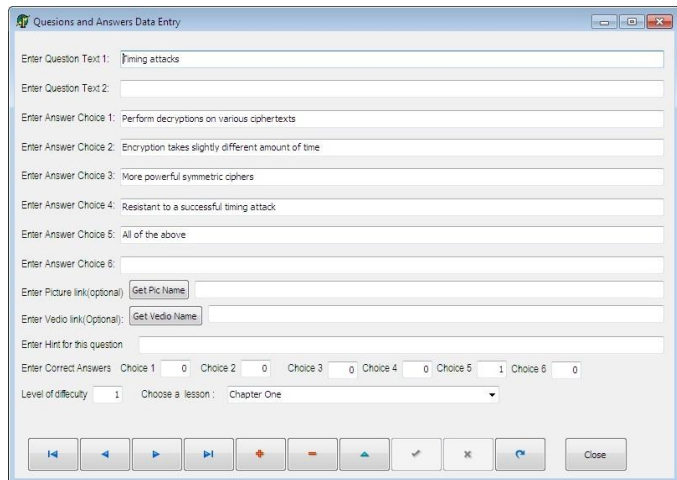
Quesions and Answers Data Entry

Enter Question Text 1: Timing attacks

Enter Question Text 2:

Enter Answer Choice 1: Perform decryptions on various ciphertexts

Enter Answer Choice 2: Encryption takes slightly different amount of time

Enter Answer Choice 3: More powerful symmetric ciphers

Enter Answer Choice 4: Resistant to a successful timing attack

Enter Answer Choice 5: All of the above

Enter Answer Choice 6:

Enter Picture link(optional) Get Pic Name

Enter Vedio link(Optional): Get Vedio Name

Enter Hint for this question

Enter Correct Answers Choice 1 0 Choice 2 0 Choice 3 0 Choice 4 0 Choice 5 1 Choice 6 0

Level of diffeculty 1 Choose a lesson : Chapter One

Close